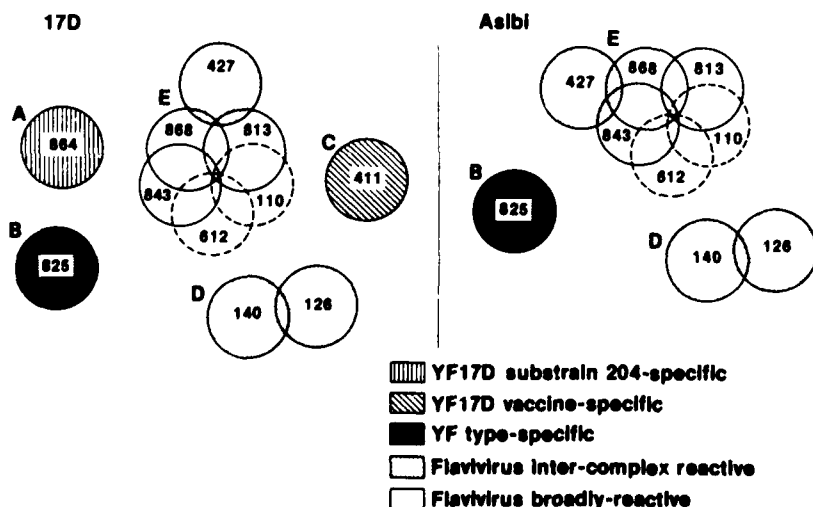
17D

Asibi

A
864

B
825

E
427
868
813
843
110
612

C
411

D
140
126

E
427
868
813
843
110
612

B
825

D
140
126

YF17D substrain 204-specific
YF17D vaccine-specific
YF type-specific
Flavivirus inter-complex reactive
Flavivirus broadly-reactive